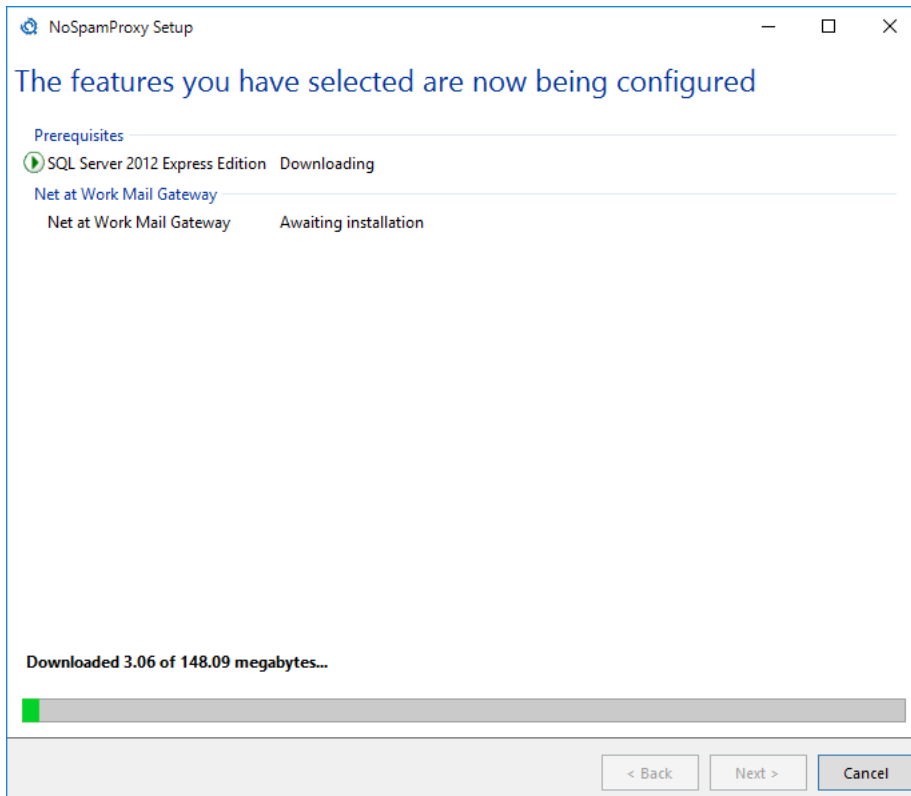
NoSpamProxy Setup

The features you have selected are now being configured

Prerequisites

SQL Server 2012 Express Edition Downloading

Net at Work Mail Gateway

Net at Work Mail Gateway Awaiting installation

Downloaded 3.06 of 148.09 megabytes...

< Back

Next >

Cancel